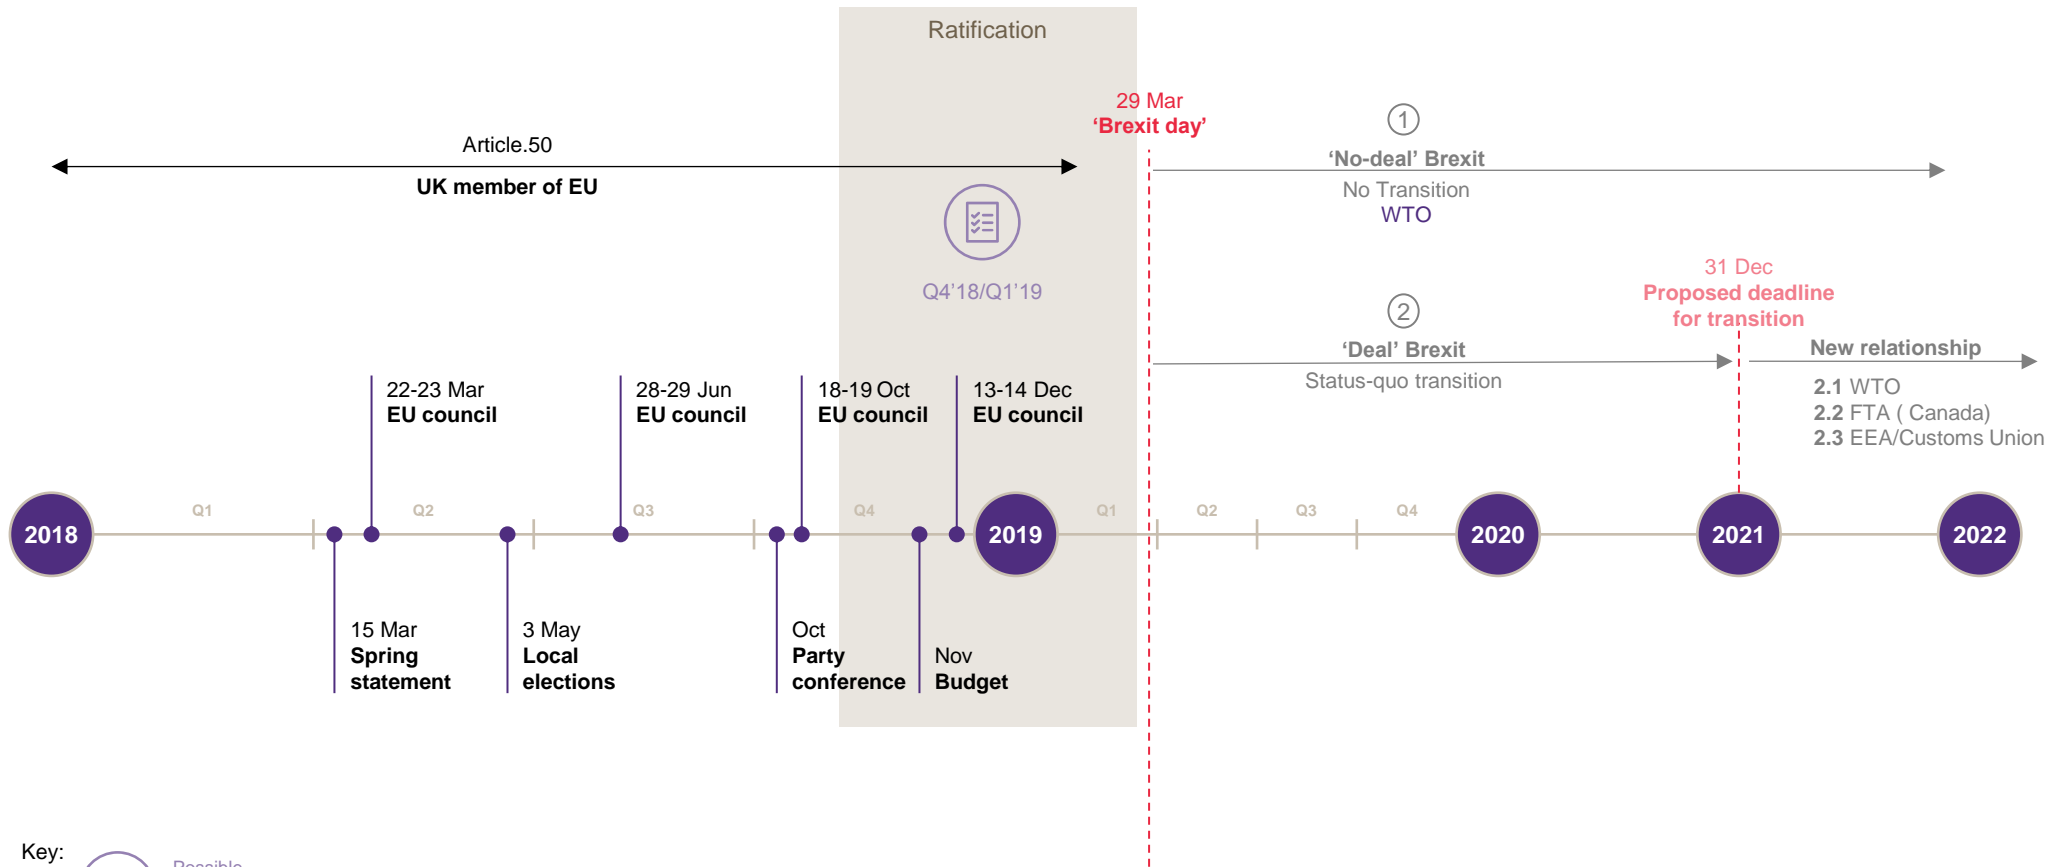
Ratification

Article.50

UK member of EU

Q4'18/Q1'19

29 Mar
'Brexit day'

1

'No-deal' Brexit

No Transition

WTO

31 Dec
Proposed deadline for transition

2

'Deal' Brexit

Status-quo transition

New relationship

2.1 WTO
2.2 FTA ( Canada)
2.3 EEA/Customs Union

22-23 Mar
EU council

28-29 Jun
EU council

18-19 Oct
EU council

13-14 Dec
EU council

2018

Q1

Q2

Q3

Q4

2019

Q1

Q2

Q3

Q4

2020

2021

2022

15 Mar
Spring statement

3 May
Local elections

Oct
Party conference

Nov
Budget

Key:

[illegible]